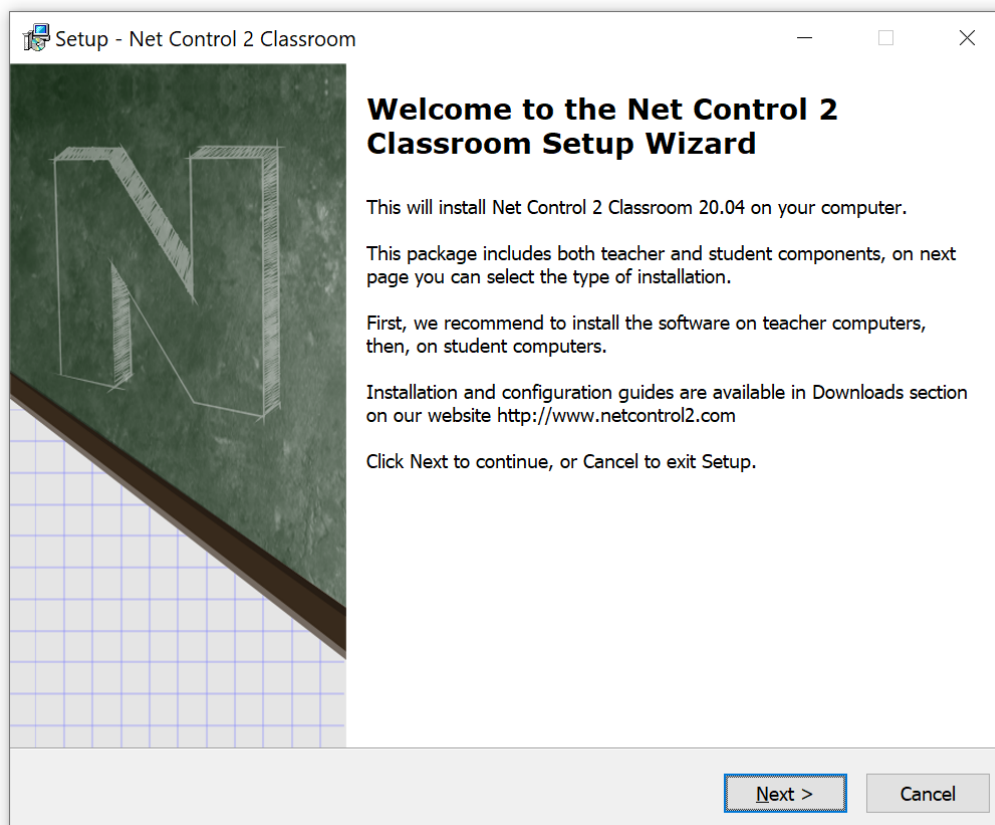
Setup - Net Control 2 Classroom

N

Welcome to the Net Control 2 Classroom Setup Wizard

This will install Net Control 2 Classroom 20.04 on your computer.

This package includes both teacher and student components, on next page you can select the type of installation.

First, we recommend to install the software on teacher computers, then, on student computers.

Installation and configuration guides are available in Downloads section on our website http://www.netcontrol2.com

Click Next to continue, or Cancel to exit Setup.

Next >

Cancel